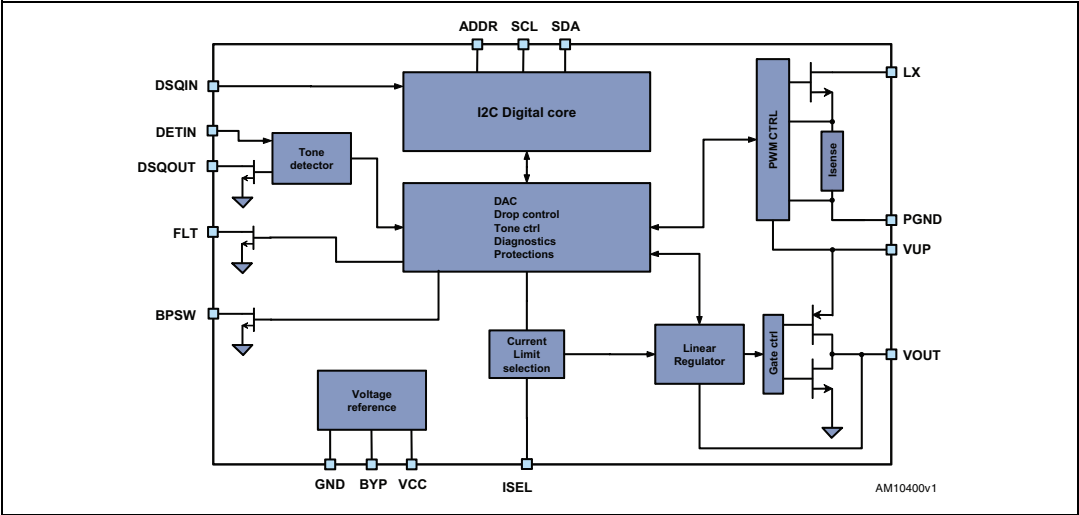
ADDR
SCL
SDA
DSQIN
I2C Digital core
PWM CTRL
LX
DETIN
Tone detector
Isense
DSQOUT
DAC
Drop control
Tone ctrl
Diagnostics
Protections
PGND
FLT
VUP
BPSW
Current Limit selection
Linear Regulator
Gate ctrl
VOUT
Voltage reference
GND
BYP
VCC
ISEL
AM10400v1